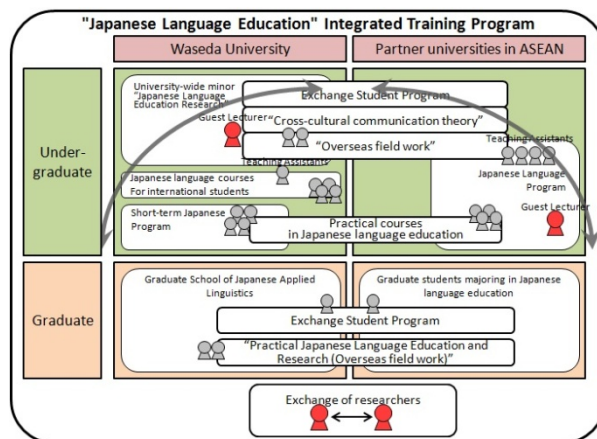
"Japanese Language Education" Integrated Training Program

Waseda University

Partner universities in ASEAN

Under-graduate

University-wide minor "Japanese Language Education Research"

Exchange Student Program

"Cross-cultural communication theory"

Guest Lecturer

"Overseas field work"

Teaching Assistants

Teaching Assistant

Japanese language courses For international students

Japanese Language Program

Short-term Japanese Program

Practical courses in Japanese language education

Guest Lecturer

Graduate

Graduate School of Japanese Applied Linguistics

Graduate students majoring in Japanese language education

Exchange Student Program

"Practical Japanese Language Education and Research (Overseas field work)"

Exchange of researchers